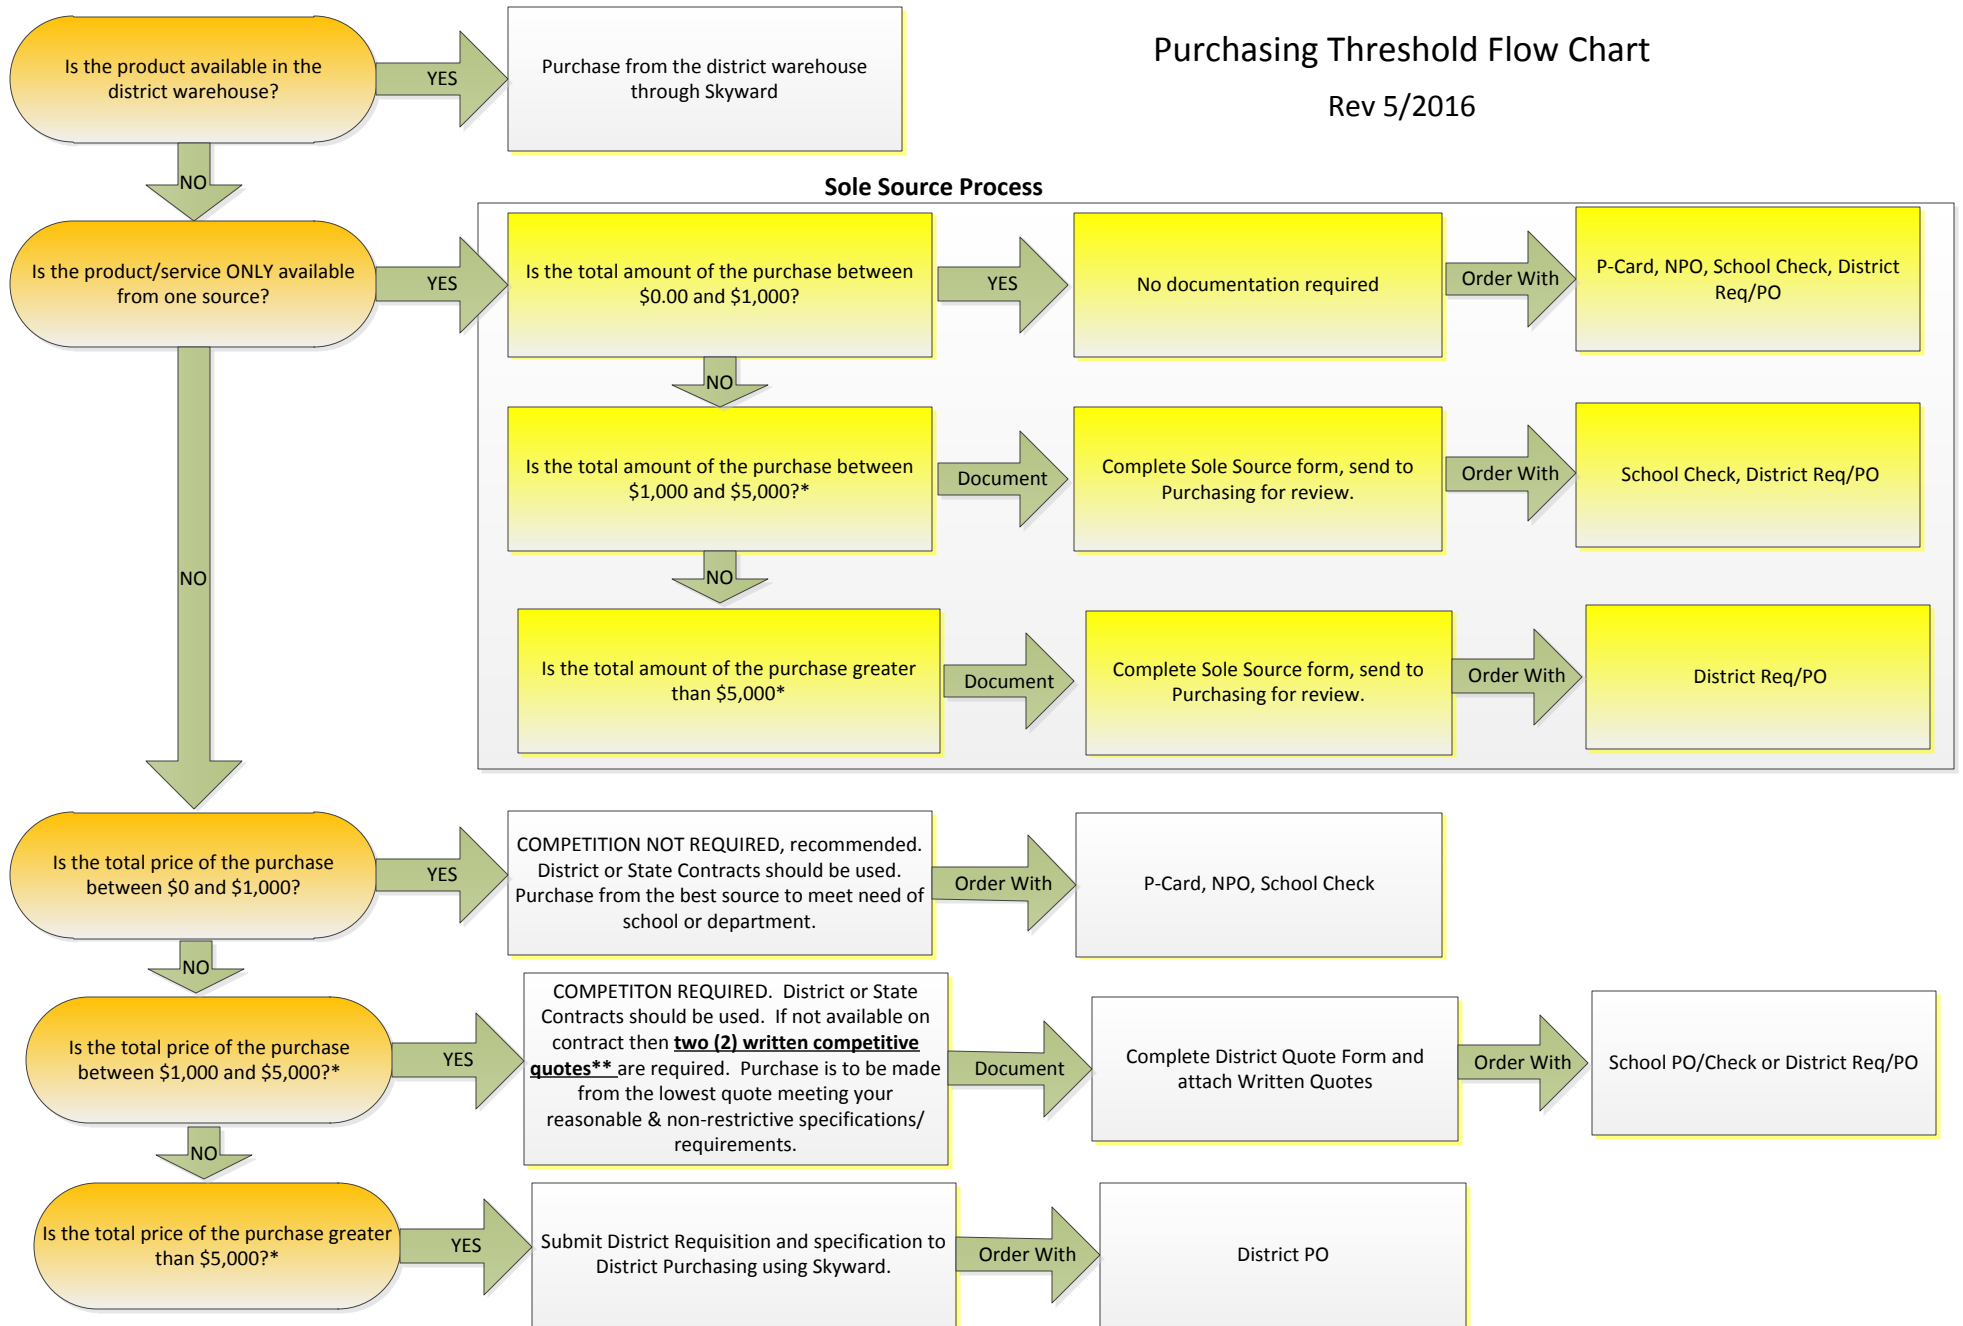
Purchasing Threshold Flow Chart

Rev 5/2016

Is the product available in the district warehouse?

YES

Purchase from the district warehouse through Skyward

NO

Sole Source Process

Is the product/service ONLY available from one source?

YES

Is the total amount of the purchase between $0.00 and $1,000?

YES

No documentation required

Order With

P-Card, NPO, School Check, District Req/PO

NO

Is the total amount of the purchase between $1,000 and $5,000?*

Document

Complete Sole Source form, send to Purchasing for review.

Order With

School Check, District Req/PO

NO

NO

Is the total amount of the purchase greater than $5,000*

Document

Complete Sole Source form, send to Purchasing for review.

Order With

District Req/PO

Is the total price of the purchase between $0 and $1,000?

YES

COMPETITION NOT REQUIRED, recommended. District or State Contracts should be used. Purchase from the best source to meet need of school or department.

Order With

P-Card, NPO, School Check

NO

Is the total price of the purchase between $1,000 and $5,000?*

YES

COMPETITON REQUIRED. District or State Contracts should be used. If not available on contract then **two (2) written competitive quotes**** are required. Purchase is to be made from the lowest quote meeting your reasonable & non-restrictive specifications/ requirements.

Document

Complete District Quote Form and attach Written Quotes

Order With

School PO/Check or District Req/PO

NO

Is the total price of the purchase greater than $5,000?*

YES

Submit District Requisition and specification to District Purchasing using Skyward.

Order With

District PO